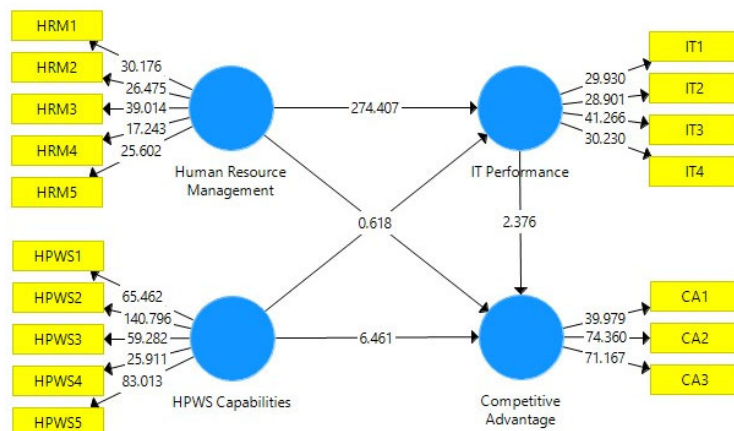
HRM1
HRM2
HRM3
HRM4
HRM5
30.176
26.475
39.014
17.243
25.602
Human Resource Management
274.407
IT Performance
29.930
28.901
41.266
30.230
IT1
IT2
IT3
IT4
0.618
2.376
HPWS1
HPWS2
HPWS3
HPWS4
HPWS5
65.462
140.796
59.282
25.911
83.013
HPWS Capabilities
6.461
Competitive Advantage
39.979
74.360
71.167
CA1
CA2
CA3